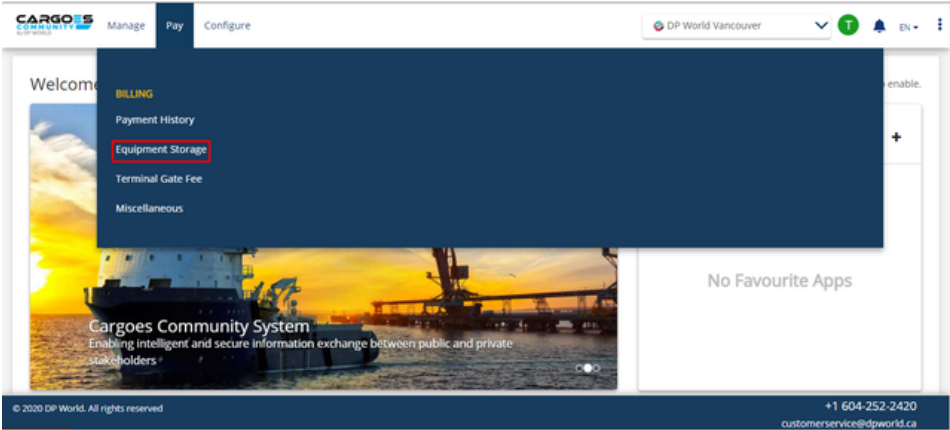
CARGOES COMMUNITY by DP WORLD

Manage Pay Configure

DP World Vancouver

T

EN

Welcom

s enable.

BILLING

Payment History

Equipment Storage

Terminal Gate Fee

Miscellaneous

+

No Favourite Apps

Cargoes Community System

Enabling intelligent and secure information exchange between public and private stakeholders

© 2020 DP World. All rights reserved

+1 604-252-2420

customerservice@dpworld.ca